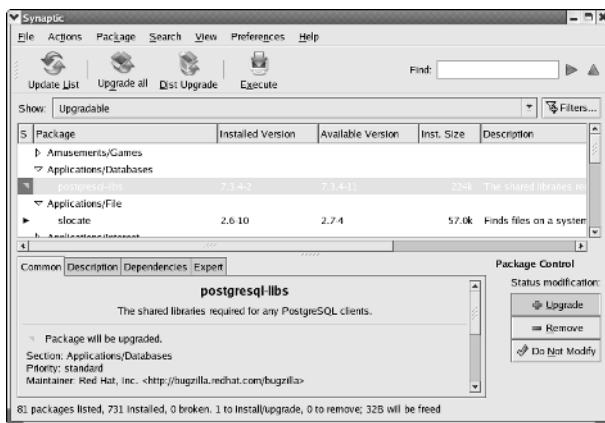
Synaptic

File Actions Package Search View Preferences Help

Update List Upgrade all Dist Upgrade Execute

Find:

Show: Upgradable

Filters...

| S | Package | Installed Version | Available Version | Inst. Size | Description |
|---|---|---|---|---|---|
| | Amusements/Games | | | | |
| | Applications/Databases | | | | |
| | postgresql-libs | 7.3.4-2 | 7.3.4-11 | 224k | The shared libraries re |
| | Applications/File | | | | |
| | slocate | 2.6-10 | 2.7-4 | 57.0k | Finds files on a system |

Common Description Dependencies Expert

postgresql-libs

The shared libraries required for any PostgreSQL clients.

Package will be upgraded.

Section: Applications/Databases
Priority: standard
Maintainer: Red Hat, Inc. <http://bugzilla.redhat.com/bugzilla>

Package Control

Status modification:

Upgrade

Remove

Do Not Modify

81 packages listed, 731 installed, 0 broken. 1 to install/upgrade, 0 to remove; 32B will be freed